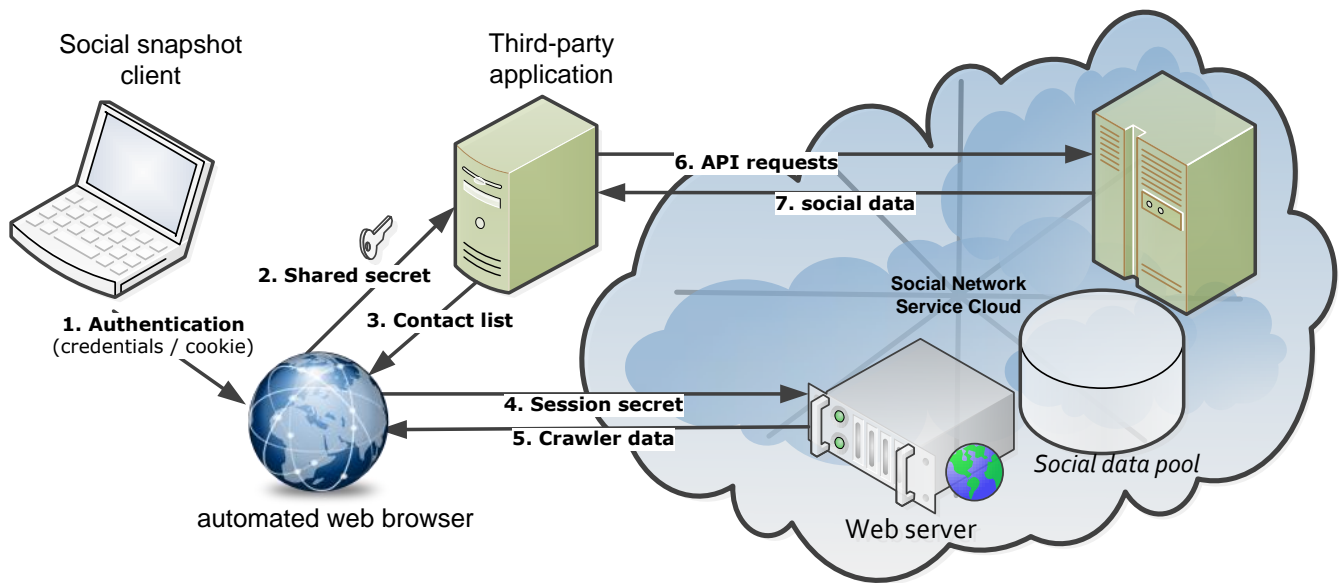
Social snapshot client

Third-party application

6. API requests

7. social data

2. Shared secret

Social Network Service Cloud

3. Contact list

1. Authentication (credentials / cookie)

4. Session secret

5. Crawler data

Social data pool

automated web browser

Web server